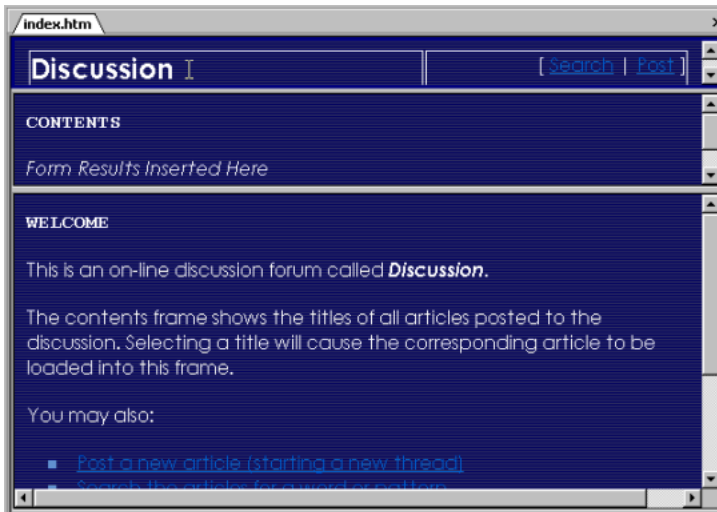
index.htm

Discussion

[ Search | Post ]

CONTENTS

Form Results Inserted Here

WELCOME

This is an on-line discussion forum called ***Discussion***.

The contents frame shows the titles of all articles posted to the discussion. Selecting a title will cause the corresponding article to be loaded into this frame.

You may also:

- Post a new article (starting a new thread)
- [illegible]